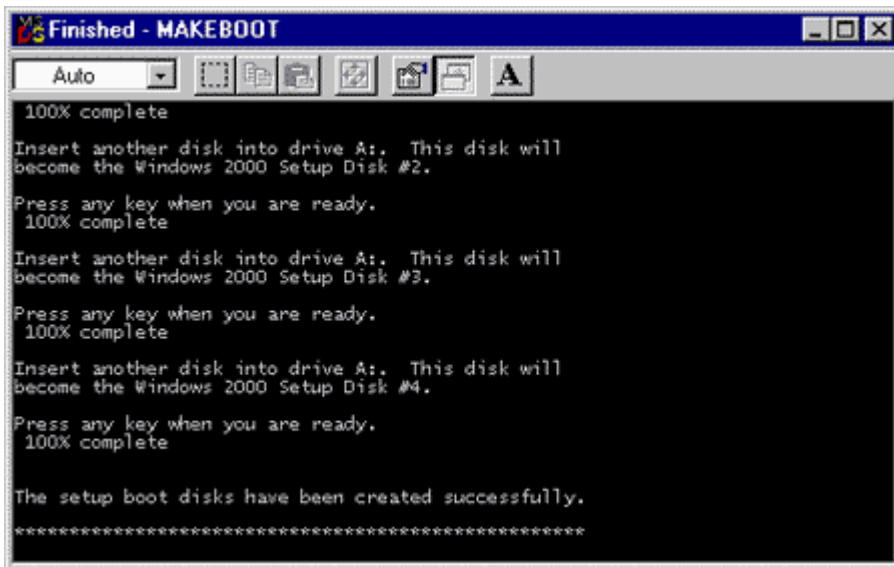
Finished - MAKEBOOT

Auto

100% complete

Insert another disk into drive A:. This disk will become the Windows 2000 Setup Disk #2.

Press any key when you are ready.
100% complete

Insert another disk into drive A:. This disk will become the Windows 2000 Setup Disk #3.

Press any key when you are ready.
100% complete

Insert another disk into drive A:. This disk will become the Windows 2000 Setup Disk #4.

Press any key when you are ready.
100% complete

The setup boot disks have been created successfully.

**************************************************